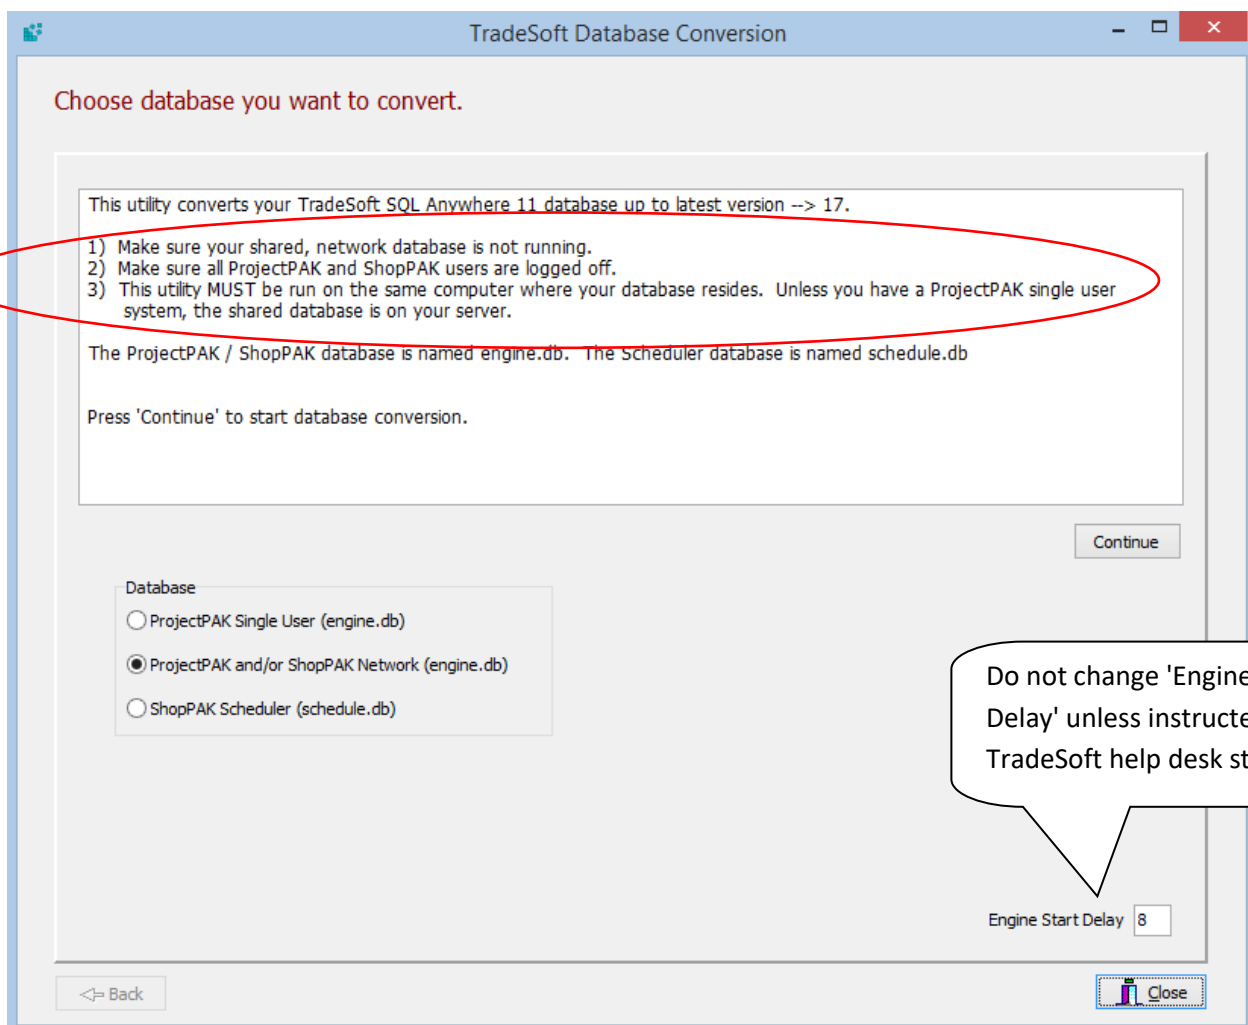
TradeSoft Database Conversion

Choose database you want to convert.

This utility converts your TradeSoft SQL Anywhere 11 database up to latest version --> 17.

1) Make sure your shared, network database is not running.
2) Make sure all ProjectPAK and ShopPAK users are logged off.
3) This utility MUST be run on the same computer where your database resides. Unless you have a ProjectPAK single user system, the shared database is on your server.

The ProjectPAK / ShopPAK database is named engine.db. The Scheduler database is named schedule.db

Press 'Continue' to start database conversion.

Continue

Database
ProjectPAK Single User (engine.db)
ProjectPAK and/or ShopPAK Network (engine.db)
ShopPAK Scheduler (schedule.db)

Do not change 'Engine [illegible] Delay' unless instructe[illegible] TradeSoft help desk st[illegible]

Engine Start Delay 8

Back

Close